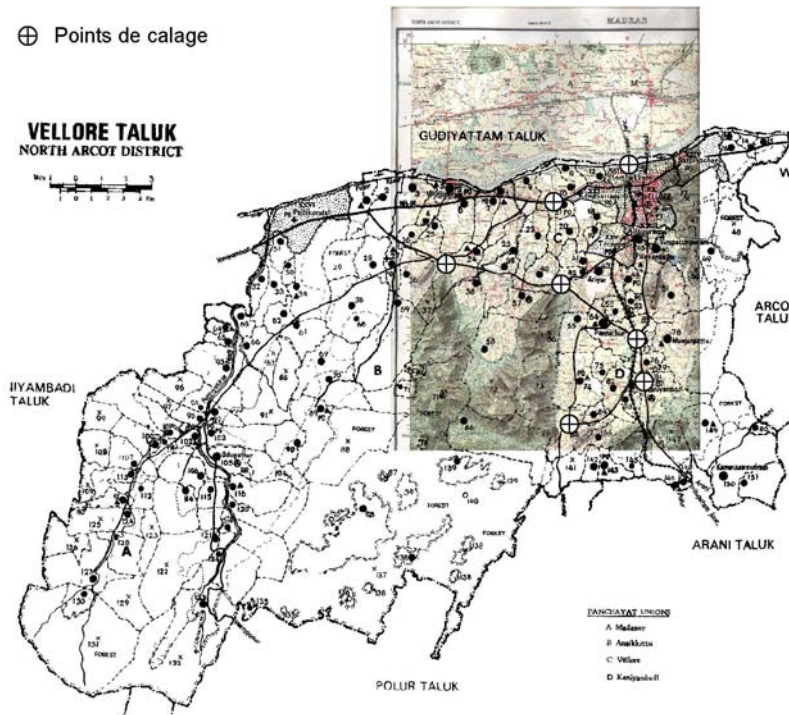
⊕ Points de calage

MADRAS

VELLORE TALUK
NORTH ARCOT DISTRICT

GUDIYATTAM TALUK

ARCOT TALU

IIYAMBADI TALUK

A

B

C

D

FOREST

ARANI TALUK

POLUR TALUK

PANCHAYAT UNIONS
A Madanur
B Anaikkattu
C Vellore
D Kaniyambadi